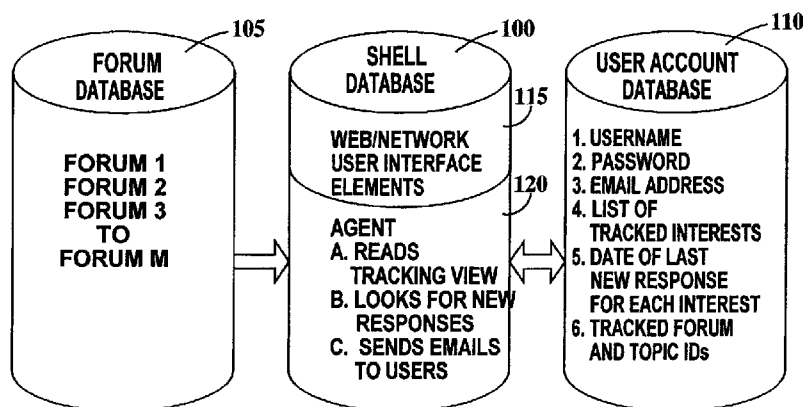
105
FORUM DATABASE

FORUM 1
FORUM 2
FORUM 3
TO
FORUM M

100
SHELL DATABASE

115
WEB/NETWORK USER INTERFACE ELEMENTS

120
AGENT
A. READS TRACKING VIEW
B. LOOKS FOR NEW RESPONSES
C. SENDS EMAILS TO USERS

110
USER ACCOUNT DATABASE

1. USERNAME
2. PASSWORD
3. EMAIL ADDRESS
4. LIST OF TRACKED INTERESTS
5. DATE OF LAST NEW RESPONSE FOR EACH INTEREST
6. TRACKED FORUM AND TOPIC IDs